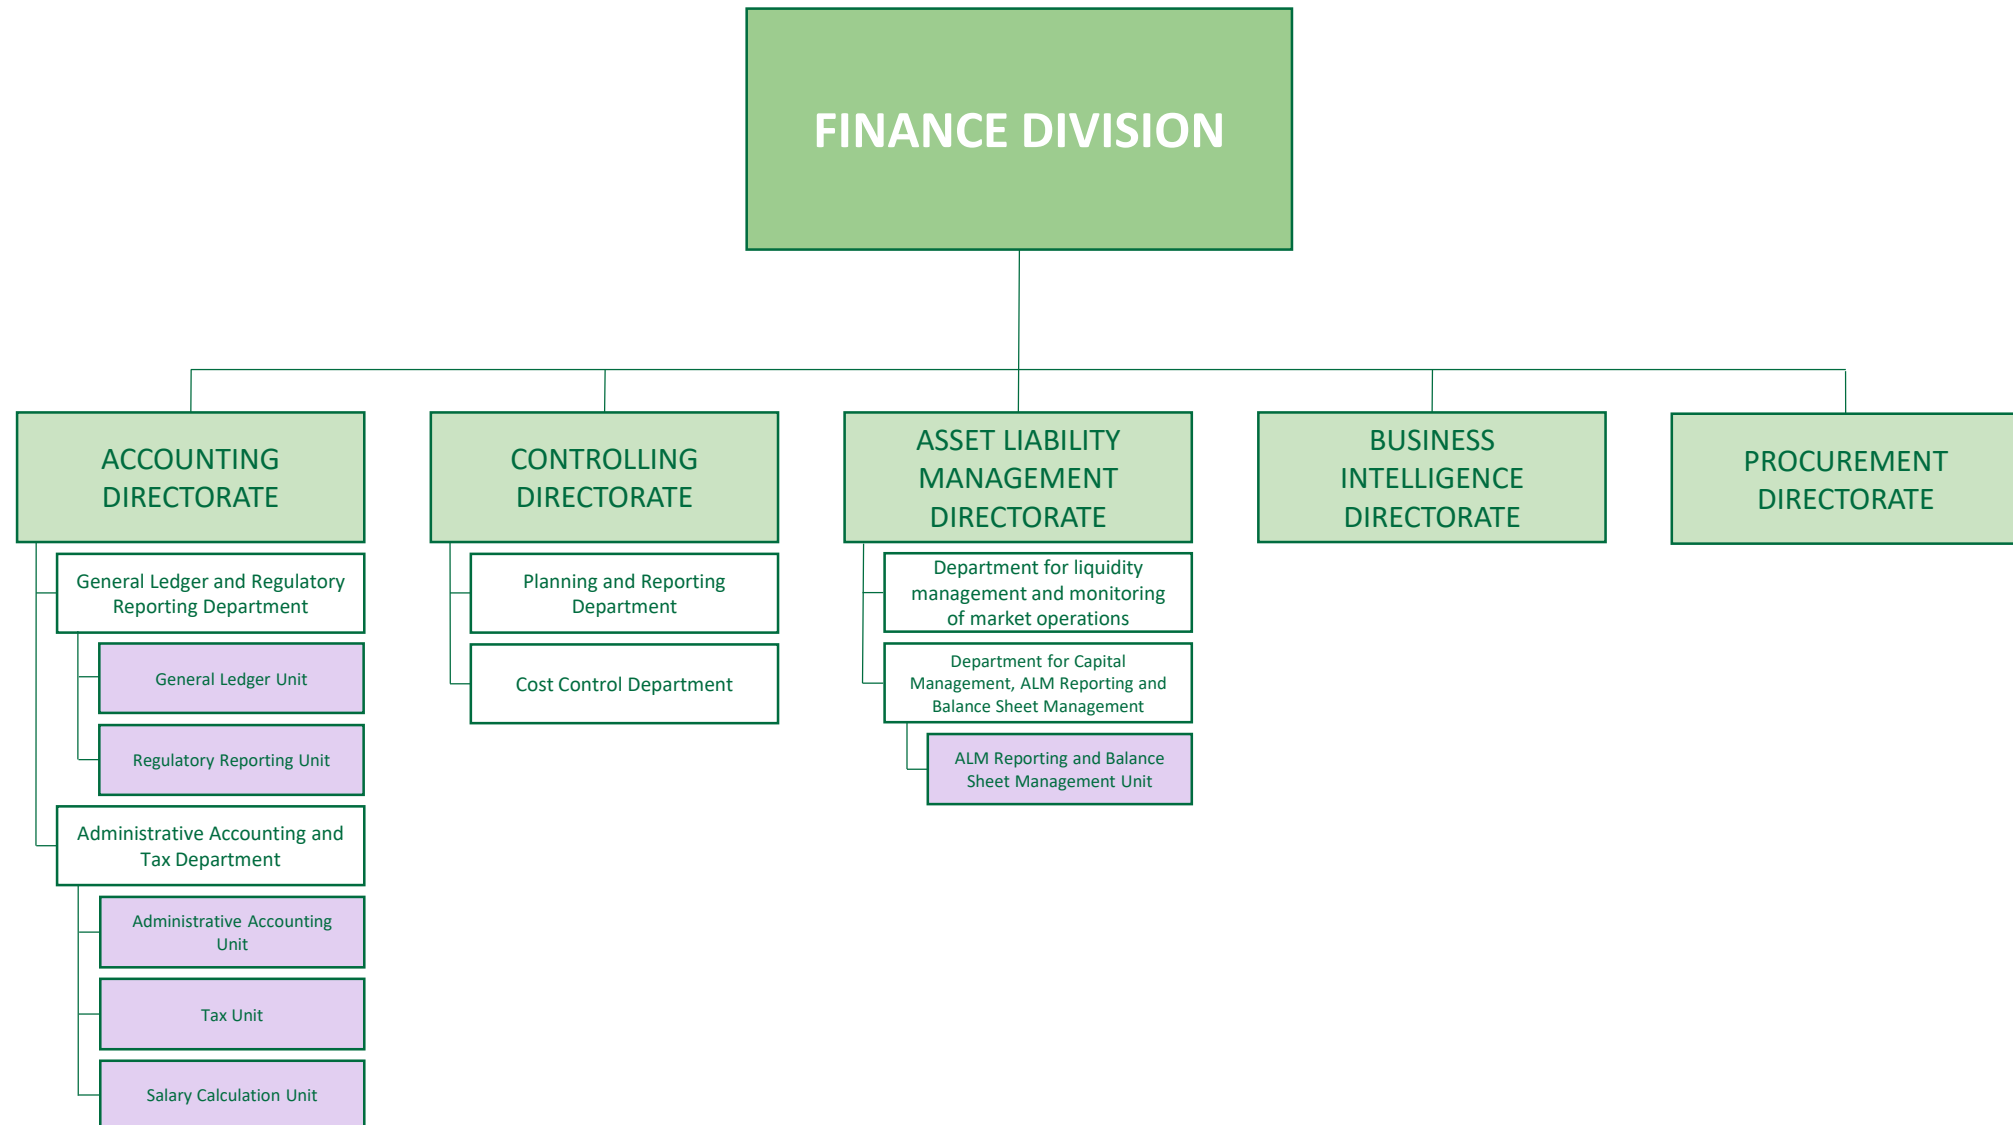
FINANCE DIVISION

ACCOUNTING DIRECTORATE

General Ledger and Regulatory Reporting Department

General Ledger Unit

Regulatory Reporting Unit

Administrative Accounting and Tax Department

Administrative Accounting Unit

Tax Unit

Salary Calculation Unit

CONTROLLING DIRECTORATE

Planning and Reporting Department

Cost Control Department

ASSET LIABILITY MANAGEMENT DIRECTORATE

Department for liquidity management and monitoring of market operations

Department for Capital Management, ALM Reporting and Balance Sheet Management

ALM Reporting and Balance Sheet Management Unit

BUSINESS INTELLIGENCE DIRECTORATE

PROCUREMENT DIRECTORATE